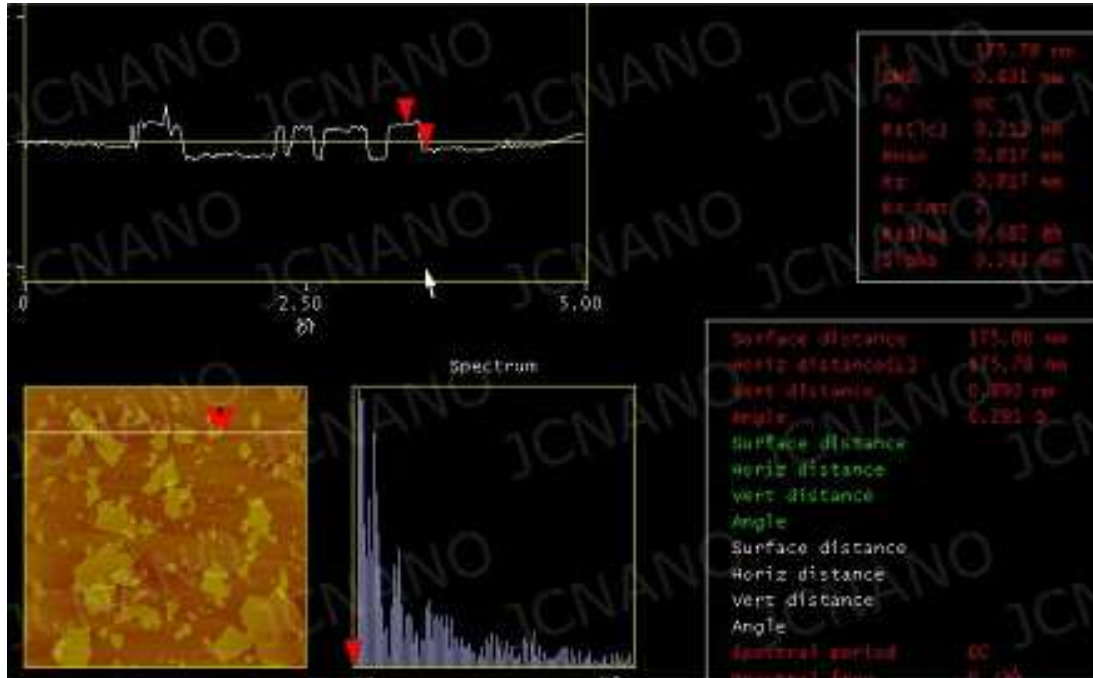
JCNANO JCNANO JCNANO JCNANO

L 175.78 nm
RMS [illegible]
Ic DC
Ra(Ic) 0.212 nm
Rmax 0.817 nm
Rz 0.817 nm
Rz Cnt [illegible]
Radius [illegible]
Sigma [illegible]

0
2.50
5.00
μm

Spectrum

Surface distance 175.88 nm
Horiz distance(L) 175.78 nm
Vert distance 0.892 nm
Angle 0.291 g
Surface distance
Horiz distance
Vert distance
Angle
Surface distance
Horiz distance
Vert distance
Angle
Spectral period DC
Spectral freq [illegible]